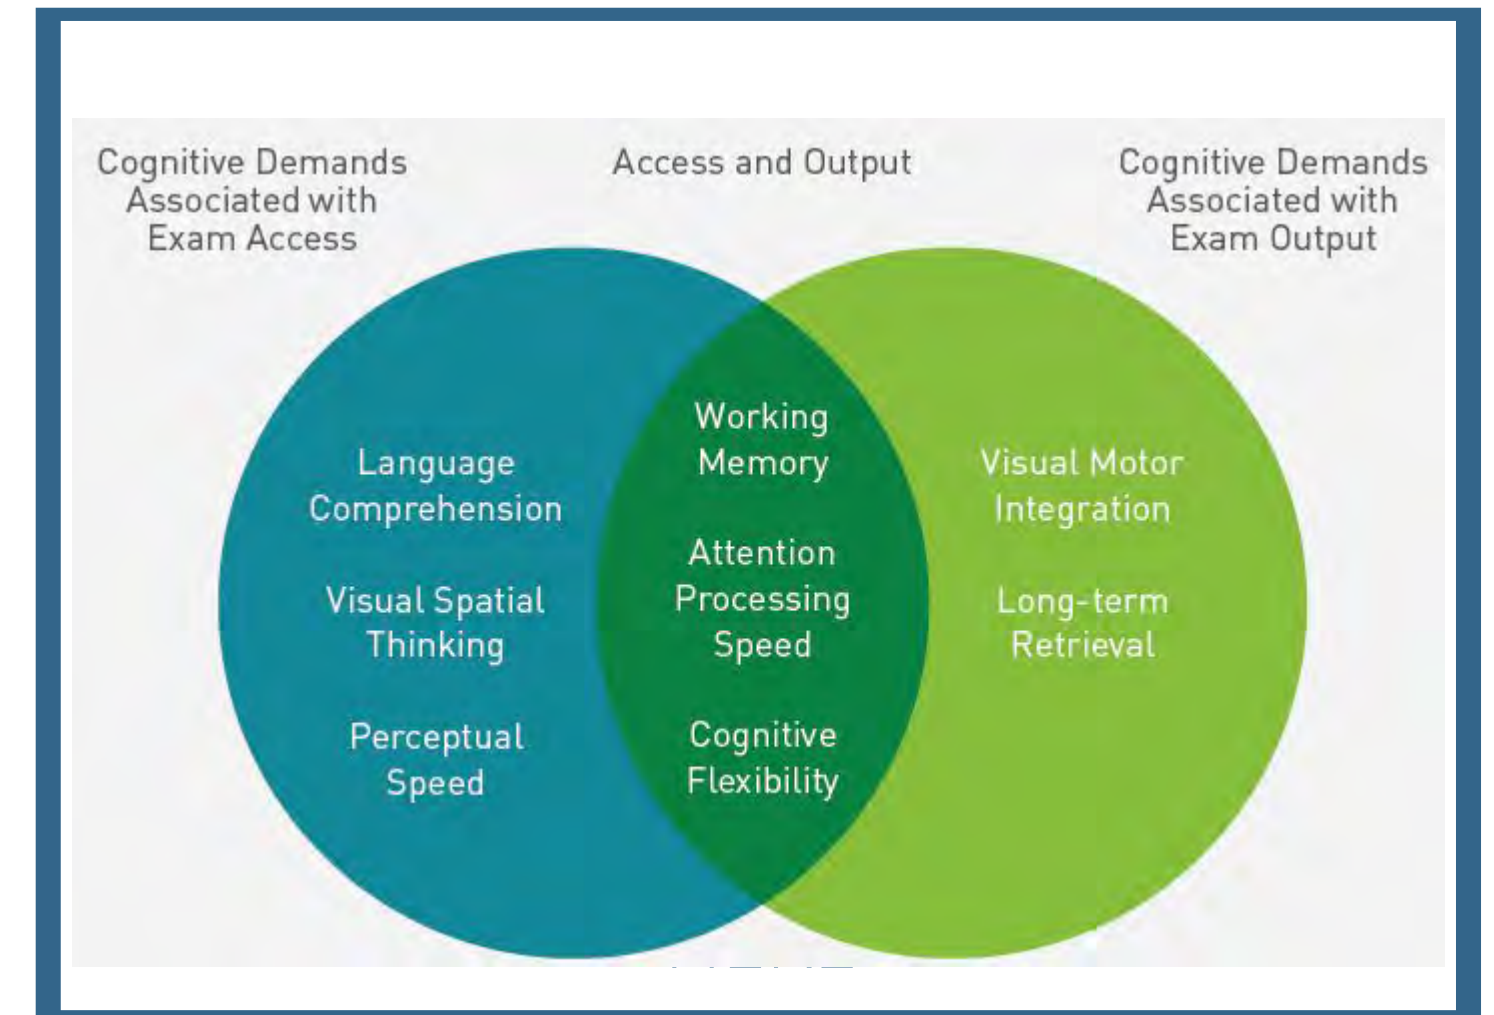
Cognitive Demands Associated with Exam Access

Access and Output

Cognitive Demands Associated with Exam Output

Language Comprehension

Visual Spatial Thinking

Perceptual Speed

Working Memory

Attention Processing Speed

Cognitive Flexibility

Visual Motor Integration

Long-term Retrieval